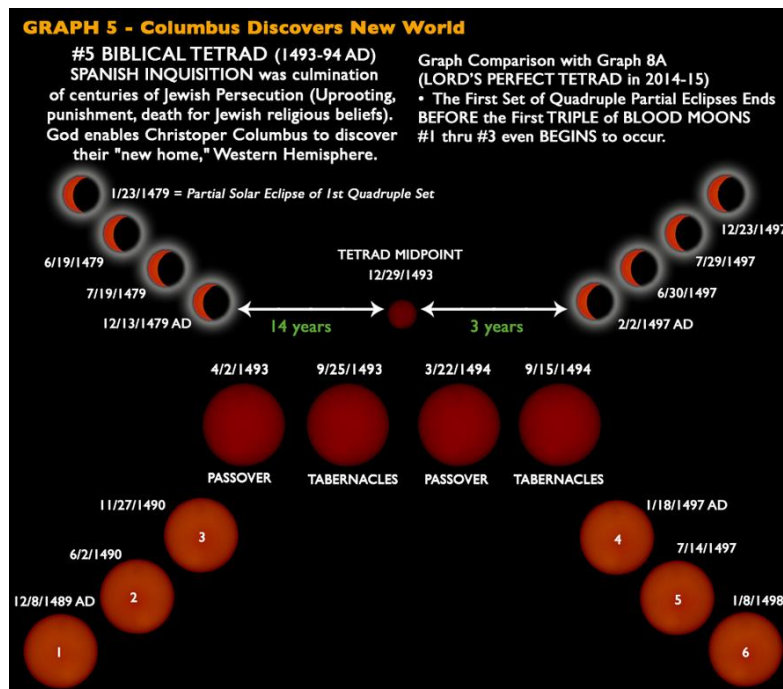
GRAPH 5 - Columbus Discovers New World

#5 BIBLICAL TETRAD (1493-94 AD)
SPANISH INQUISITION was culmination of centuries of Jewish Persecution (Uprooting, punishment, death for Jewish religious beliefs). God enables Christoper Columbus to discover their "new home," Western Hemisphere.

Graph Comparison with Graph 8A (LORD'S PERFECT TETRAD in 2014-15)
• The First Set of Quadruple Partial Eclipses Ends BEFORE the First TRIPLE of BLOOD MOONS #1 thru #3 even BEGINS to occur.

1/23/1479 = Partial Solar Eclipse of 1st Quadruple Set

6/19/1479

7/19/1479

12/13/1479 AD

TETRAD MIDPOINT
12/29/1493

14 years

3 years

12/23/1497

7/29/1497

6/30/1497

2/2/1497 AD

4/2/1493

9/25/1493

3/22/1494

9/15/1494

PASSOVER

TABERNACLES

PASSOVER

TABERNACLES

11/27/1490

3

6/2/1490

2

12/8/1489 AD

1

1/18/1497 AD

4

7/14/1497

5

1/8/1498

6